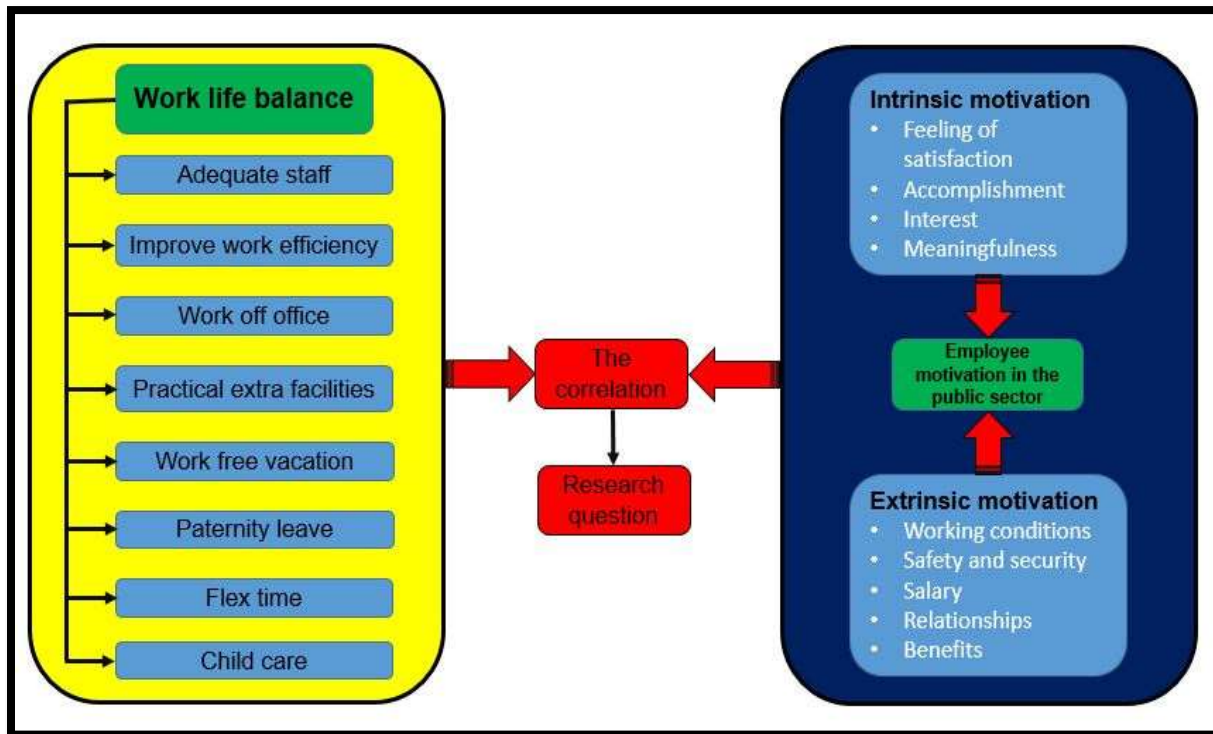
Work life balance

Adequate staff

Improve work efficiency

Work off office

Practical extra facilities

Work free vacation

Paternity leave

Flex time

Child care

The correlation

Research question

Intrinsic motivation
- Feeling of satisfaction
- Accomplishment
- Interest
- Meaningfulness

Employee motivation in the public sector

Extrinsic motivation
- Working conditions
- Safety and security
- Salary
- Relationships
- Benefits